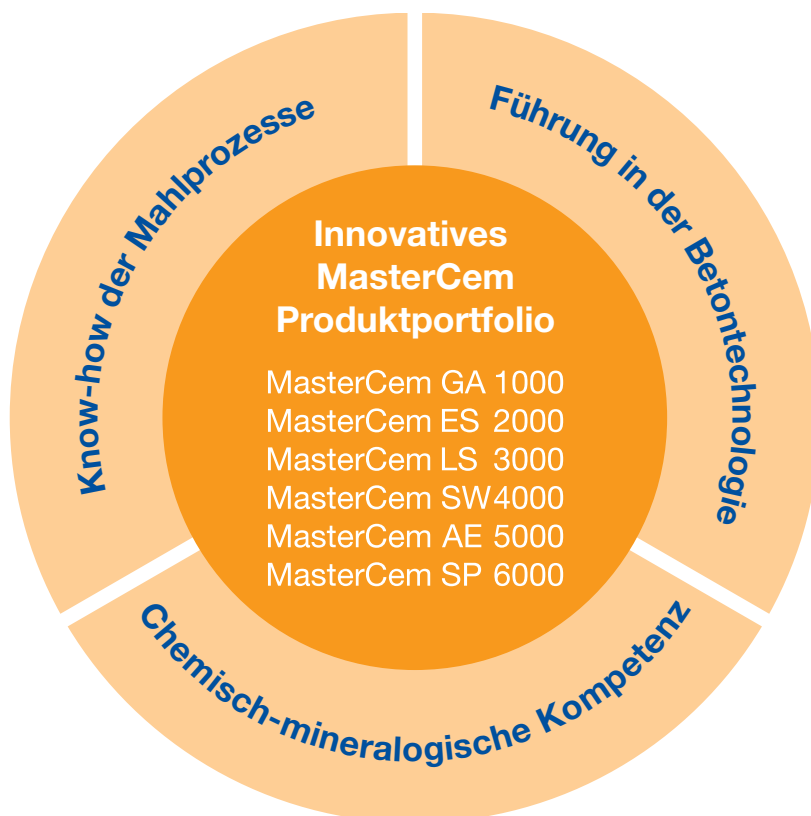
Know-how der Mahlprozesse

Führung in der Betontechnologie

Innovatives MasterCem Produktportfolio

MasterCem GA 1000
MasterCem ES 2000
MasterCem LS 3000
MasterCem SW4000
MasterCem AE 5000
MasterCem SP 6000

Chemisch-mineralogische Kompetenz